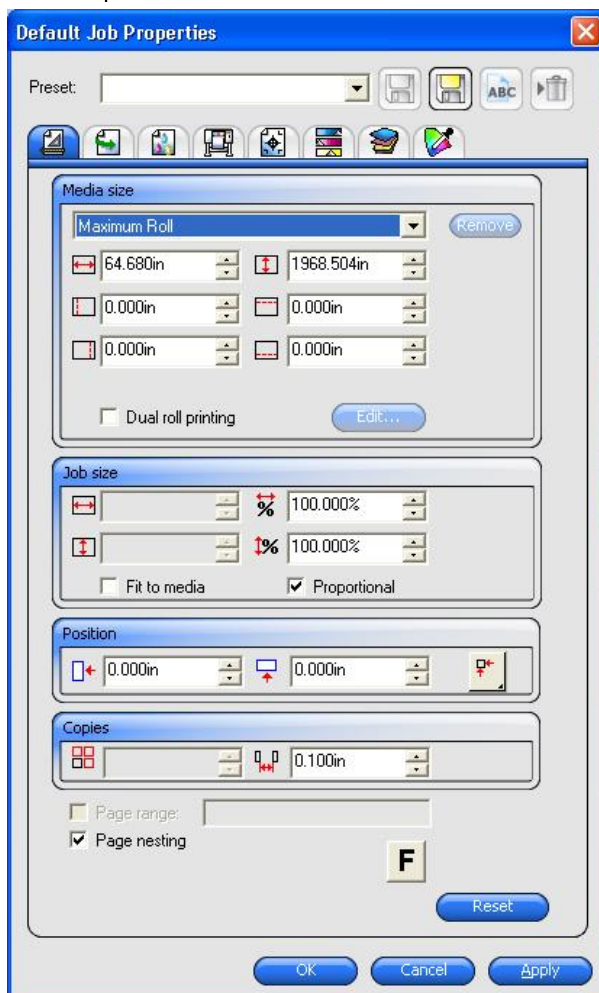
Default Job Properties

Preset:

ABC

Media size

Maximum Roll

Remove

64.680in

1968.504in

0.000in

0.000in

0.000in

0.000in

Dual roll printing

Edit...

Job size

%

100.000%

%

100.000%

Fit to media

Proportional

Position

0.000in

0.000in

Copies

0.100in

Page range:

Page nesting

F

Reset

OK

Cancel

Apply